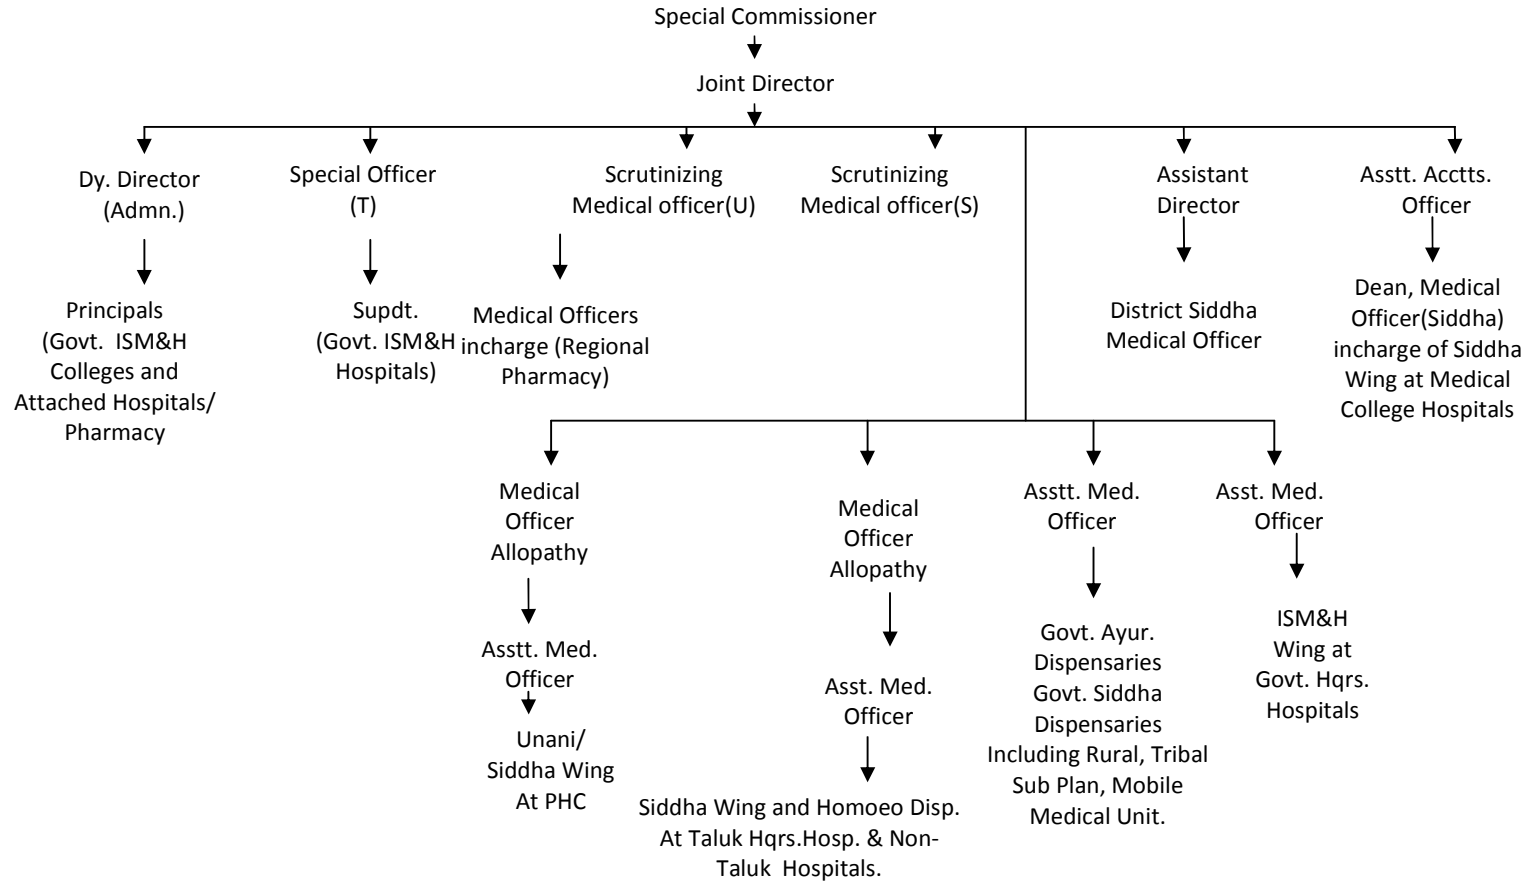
Special Commissioner

Joint Director

Dy. Director (Admn.)

Principals (Govt. ISM&H Colleges and Attached Hospitals/ Pharmacy

Special Officer (T)

Supdt. (Govt. ISM&H Hospitals)

Scrutinizing Medical officer(U)

Medical Officers incharge (Regional Pharmacy)

Scrutinizing Medical officer(S)

Assistant Director

District Siddha Medical Officer

Asstt. Acctts. Officer

Dean, Medical Officer(Siddha) incharge of Siddha Wing at Medical College Hospitals

Medical Officer Allopathy

Asstt. Med. Officer

Unani/ Siddha Wing At PHC

Medical Officer Allopathy

Asst. Med. Officer

Siddha Wing and Homoeo Disp. At Taluk Hqrs.Hosp. & Non-Taluk Hospitals.

Asstt. Med. Officer

Govt. Ayur. Dispensaries Govt. Siddha Dispensaries Including Rural, Tribal Sub Plan, Mobile Medical Unit.

Asst. Med. Officer

ISM&H Wing at Govt. Hqrs. Hospitals